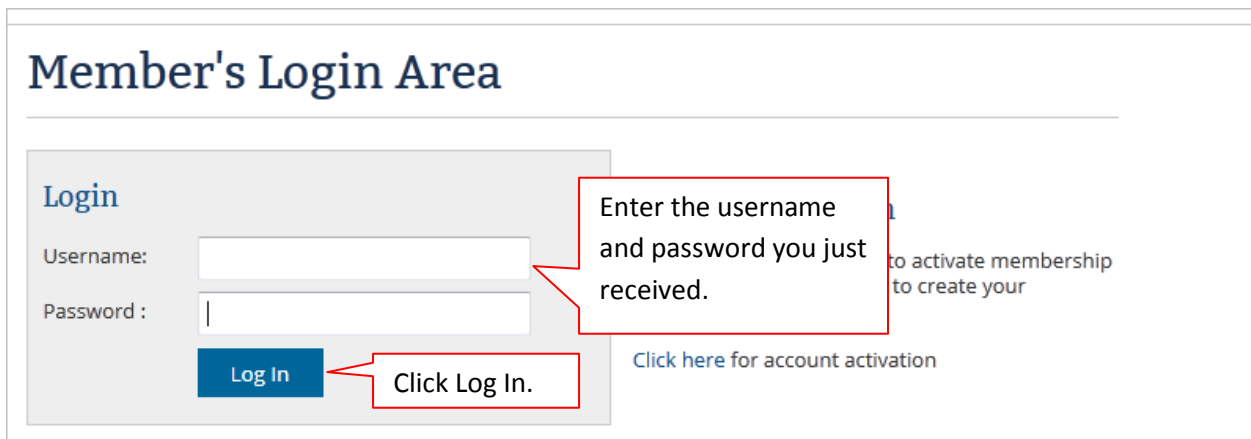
Member's Login Area

Login

Username:

Password :

Log In

Enter the username and password you just received.

Click Log In.

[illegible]n

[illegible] to activate membership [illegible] to create your

Click here for account activation